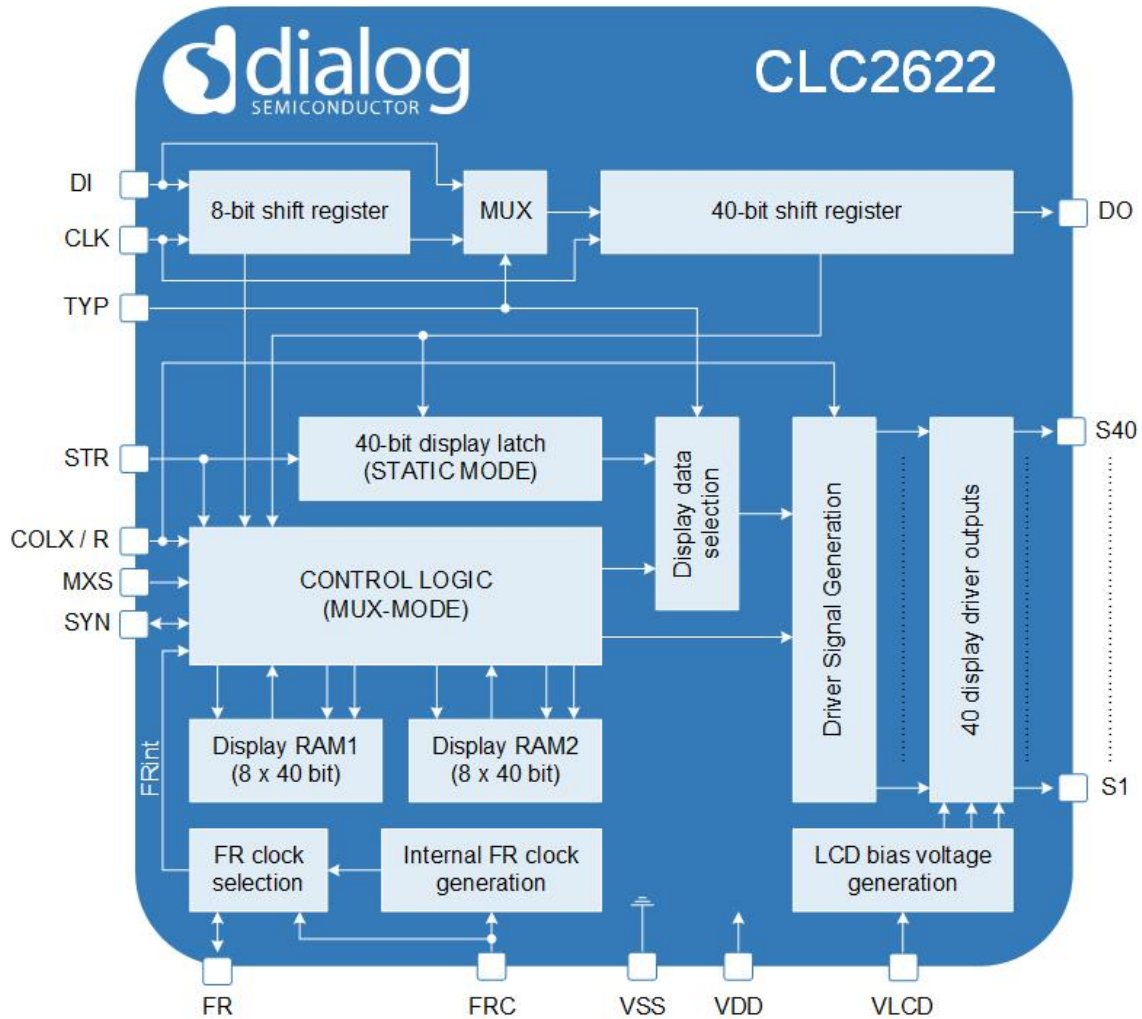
dialog
SEMICONDUCTOR

CLC2622

DI
CLK
TYP
8-bit shift register
MUX
40-bit shift register
DO

STR
40-bit display latch
(STATIC MODE)
Display data selection
Driver Signal Generation
40 display driver outputs
S40

COLX / R
MXS
SYN
CONTROL LOGIC
(MUX-MODE)

FRint
Display RAM1
(8 x 40 bit)
Display RAM2
(8 x 40 bit)
S1

FR clock selection
Internal FR clock generation
LCD bias voltage generation

FR
FRC
VSS
VDD
VLCD